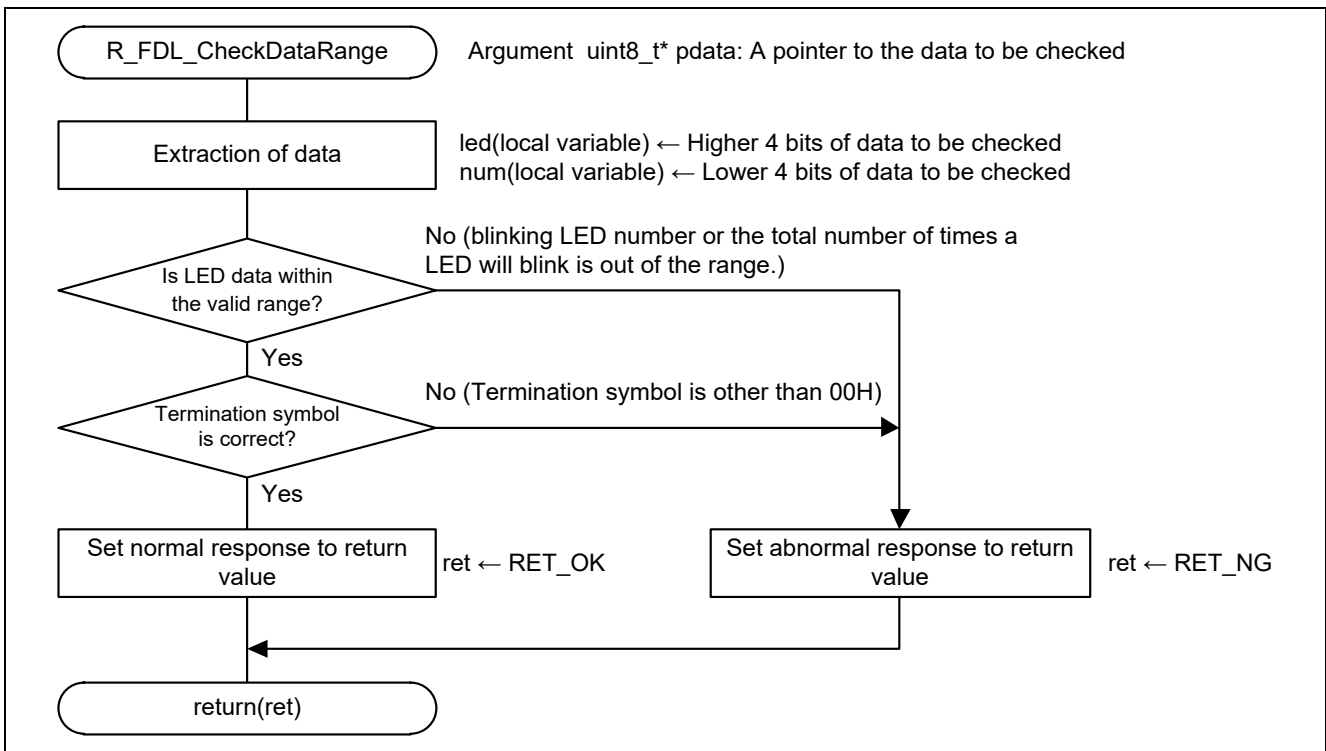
R_FDL_CheckDataRange

Argument uint8_t* pdata: A pointer to the data to be checked

Extraction of data

led(local variable) ← Higher 4 bits of data to be checked
num(local variable) ← Lower 4 bits of data to be checked

Is LED data within the valid range?

No (blinking LED number or the total number of times a LED will blink is out of the range.)

Yes

Termination symbol is correct?

No (Termination symbol is other than 00H)

Yes

Set normal response to return value

ret ← RET_OK

Set abnormal response to return value

ret ← RET_NG

return(ret)